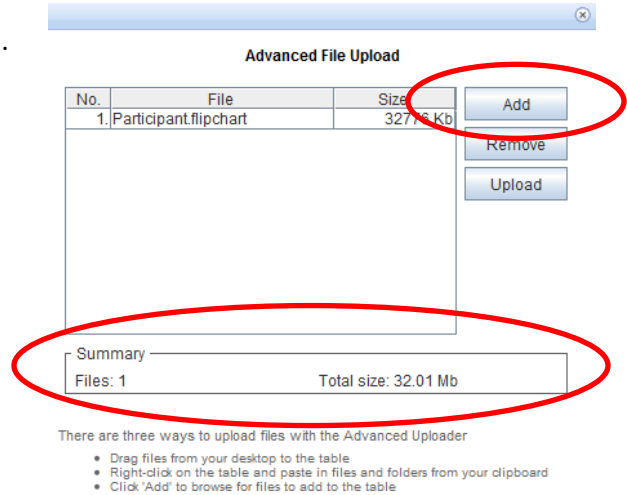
.

Advanced File Upload

| No. | File | Size |
|---|---|---|
| 1. | Participant.flipchart | 327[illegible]6 Kb |

Add

Remove

Upload

Summary

Files: 1

Total size: 32.01 Mb

There are three ways to upload files with the Advanced Uploader

- Drag files from your desktop to the table
- Right-click on the table and paste in files and folders from your clipboard
- Click 'Add' to browse for files to add to the table